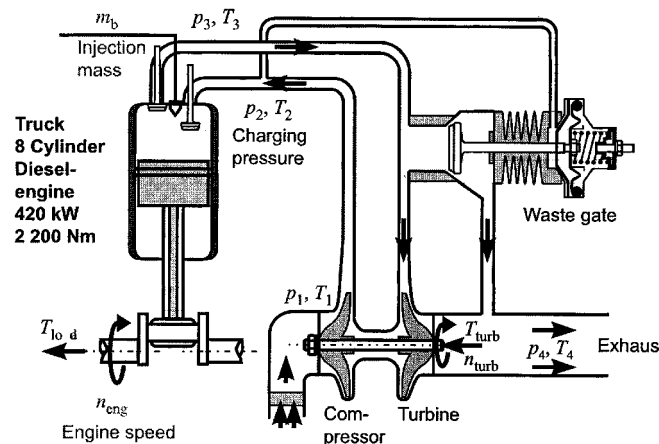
$m_b$
Injection mass

$p_3, T_3$

$p_2, T_2$
Charging pressure

Truck
8 Cylinder
Diesel-engine
420 kW
2 200 Nm

Waste gate

$p_1, T_1$

$T_{lo\ d}$

$T_{turb}$
$n_{turb}$

$p_4, T_4$

Exhaus

$n_{eng}$
Engine speed

Com-
pressor

Turbine